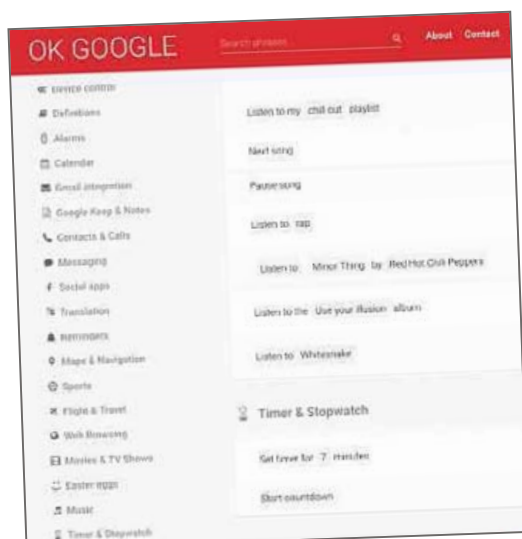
OK GOOGLE

Search phrases

About Contact

Device control
Definitions
Alarms
Calendar
Email integration
Google Keep & Notes
Contacts & Calls
Messaging
Social apps
Translation
Reminders
Maps & Navigation
Sports
Flights & Travel
Web Browsing
Movies & TV Shows
Easter eggs
Music
Timer & Stopwatch

Listen to my chill out playlist

Next song

Pause song

Listen to rap

Listen to Minor Thing by Red Hot Chili Peppers

Listen to the Use your illusion album

Listen to Whitesnake

Timer & Stopwatch

Set timer for 7 minutes

Start countdown